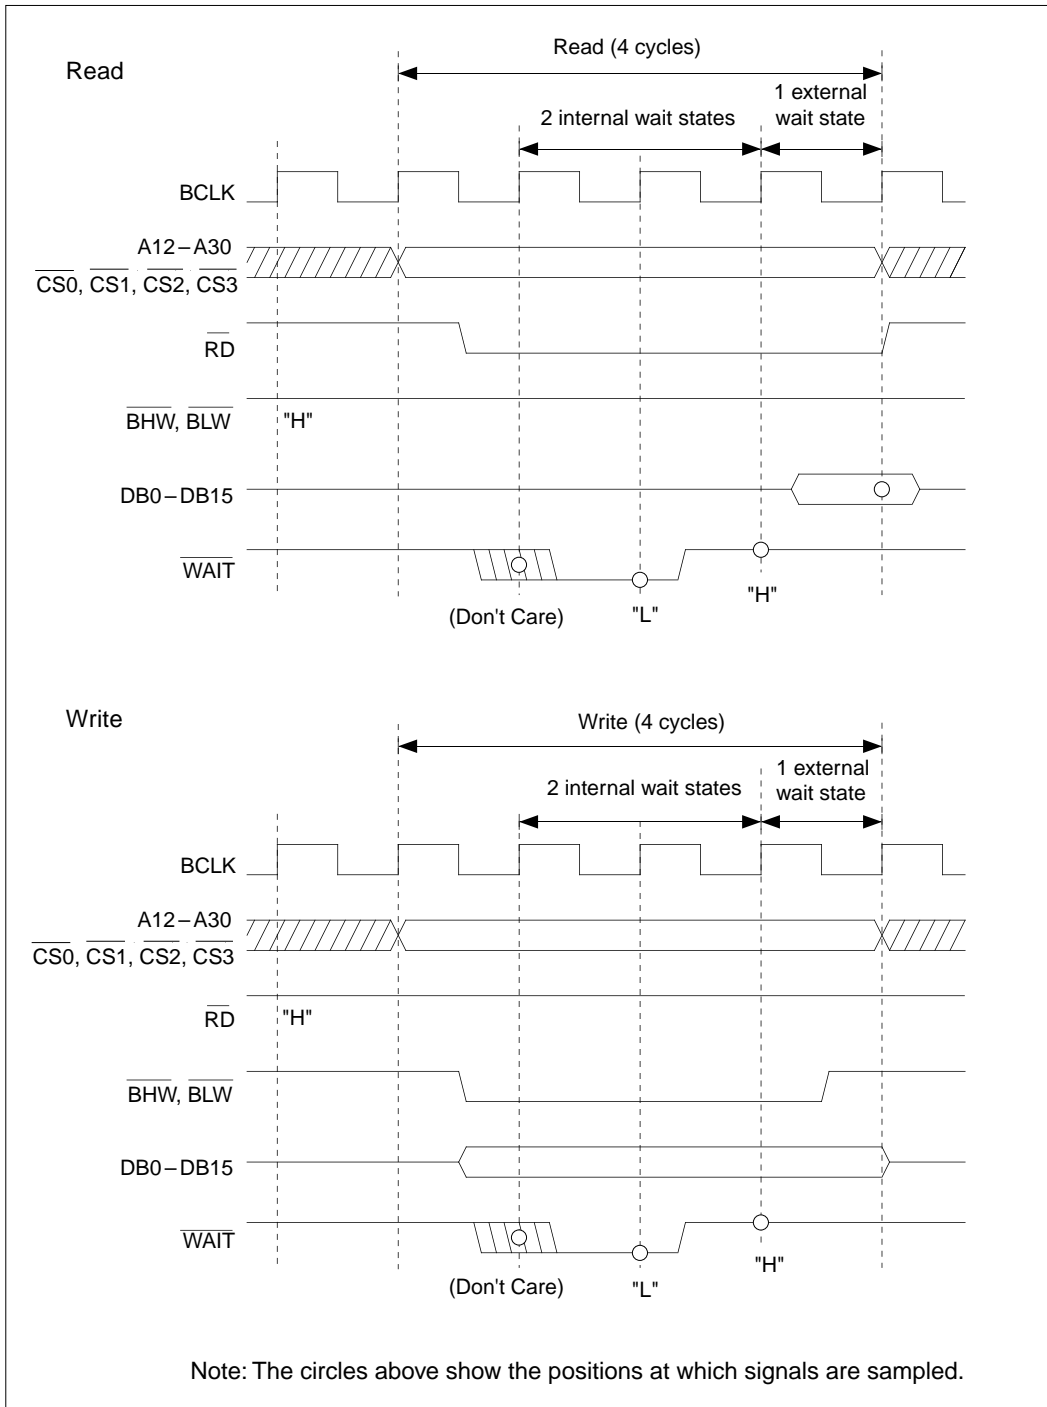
Read

Read (4 cycles)

2 internal wait states

1 external wait state

BCLK

A12 – A30

$\overline{CS0}$, $\overline{CS1}$, $\overline{CS2}$, $\overline{CS3}$

$\overline{RD}$

$\overline{BHW}$, $\overline{BLW}$

"H"

DB0 – DB15

$\overline{WAIT}$

(Don't Care)

"L"

"H"

Write

Write (4 cycles)

2 internal wait states

1 external wait state

BCLK

A12 – A30

$\overline{CS0}$, $\overline{CS1}$, $\overline{CS2}$, $\overline{CS3}$

$\overline{RD}$

"H"

$\overline{BHW}$, $\overline{BLW}$

DB0 – DB15

$\overline{WAIT}$

(Don't Care)

"L"

"H"

Note: The circles above show the positions at which signals are sampled.